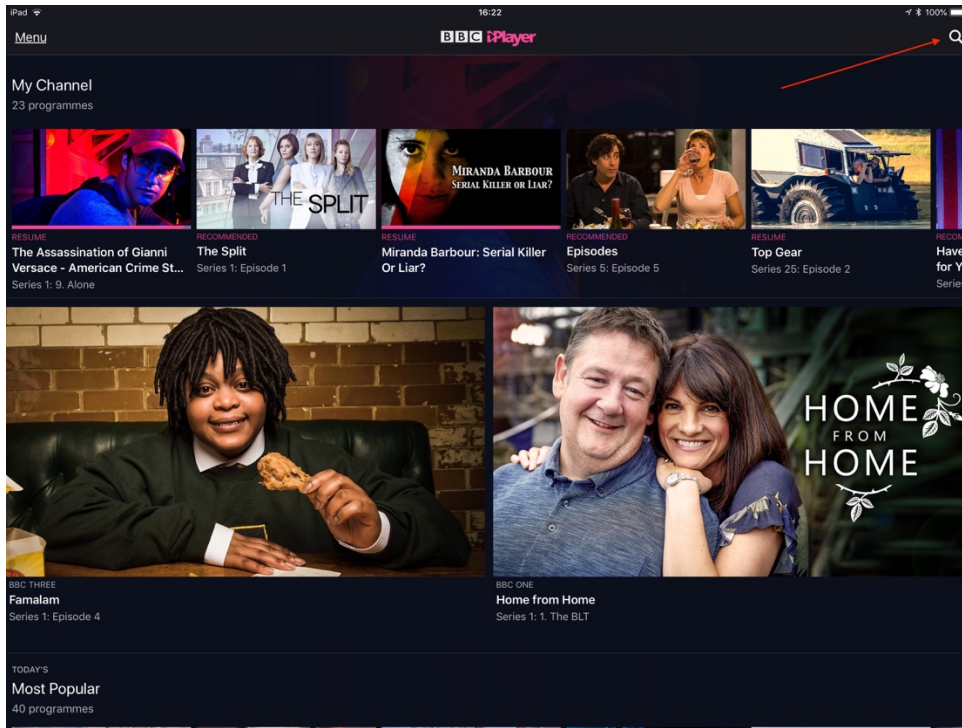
iPad

16:22

100%

Menu

BBC iPlayer

My Channel

23 programmes

RESUME
The Assassination of Gianni Versace - American Crime St...
Series 1: 9. Alone

THE SPLIT

RECOMMENDED
The Split
Series 1: Episode 1

MIRANDA BARBOUR
SERIAL KILLER OR LIAR?

RESUME
Miranda Barbour: Serial Killer Or Liar?

RECOMMENDED
Episodes
Series 5: Episode 5

RESUME
Top Gear
Series 25: Episode 2

RECOM
Have
for Y
Serie

HOME
FROM
HOME

BBC THREE
Famalam
Series 1: Episode 4

BBC ONE
Home from Home
Series 1: 1. The BLT

TODAY'S
Most Popular
40 programmes